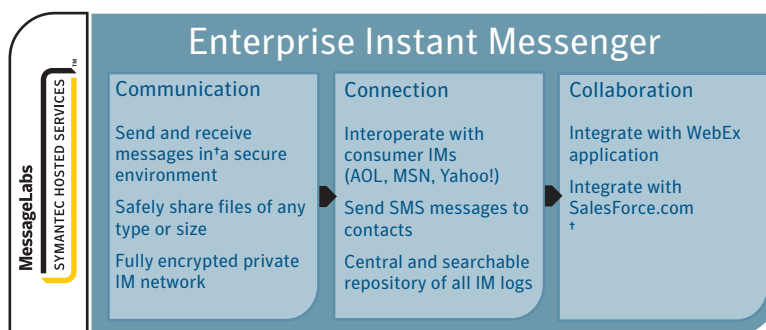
MessageLabs
SYMANTEC HOSTED SERVICES ™

Enterprise Instant Messenger

Communication

Send and receive messages in†a secure environment

Safely share files of any type or size

Fully encrypted private IM network

Connection

Interoperate with consumer IMs (AOL, MSN, Yahoo!)

Send SMS messages to contacts

Central and searchable repository of all IM logs

Collaboration

Integrate with WebEx application

Integrate with SalesForce.com
†